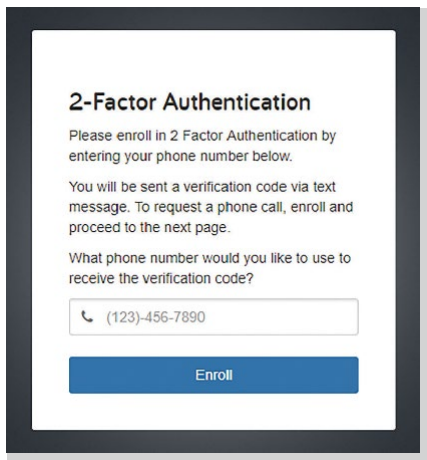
2-Factor Authentication

Please enroll in 2 Factor Authentication by entering your phone number below.

You will be sent a verification code via text message. To request a phone call, enroll and proceed to the next page.

What phone number would you like to use to receive the verification code?

(123)-456-7890

Enroll